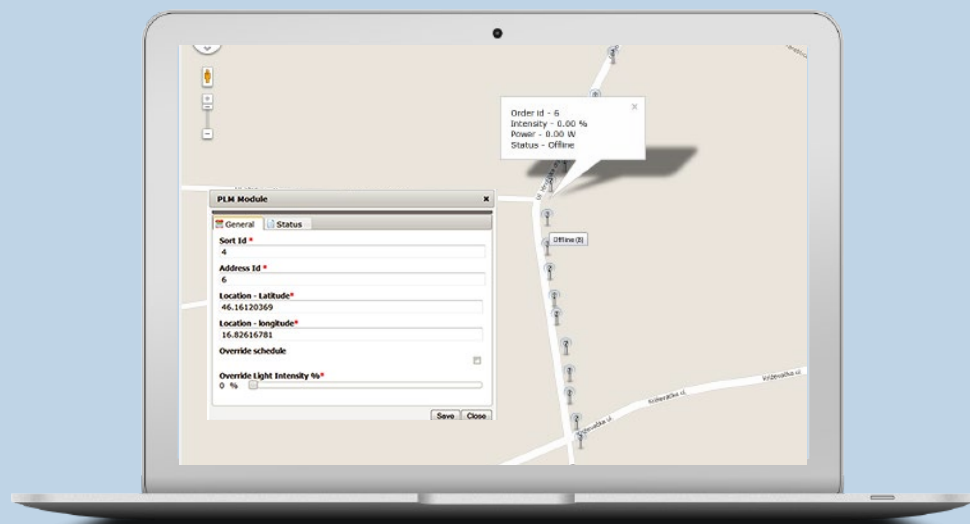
Order Id - 6
Intensity - 0.00 %
Power - 0.00 W
Status - Offline

PLM Module

General

Status

Sort Id *

4

Address Id *

6

Location - Latitude*

46.16120369

Location - longitude*

16.82616781

Override schedule

Override Light Intensity %*

0 %

Save

Close

Offline (8)

Vrbovačka ul.